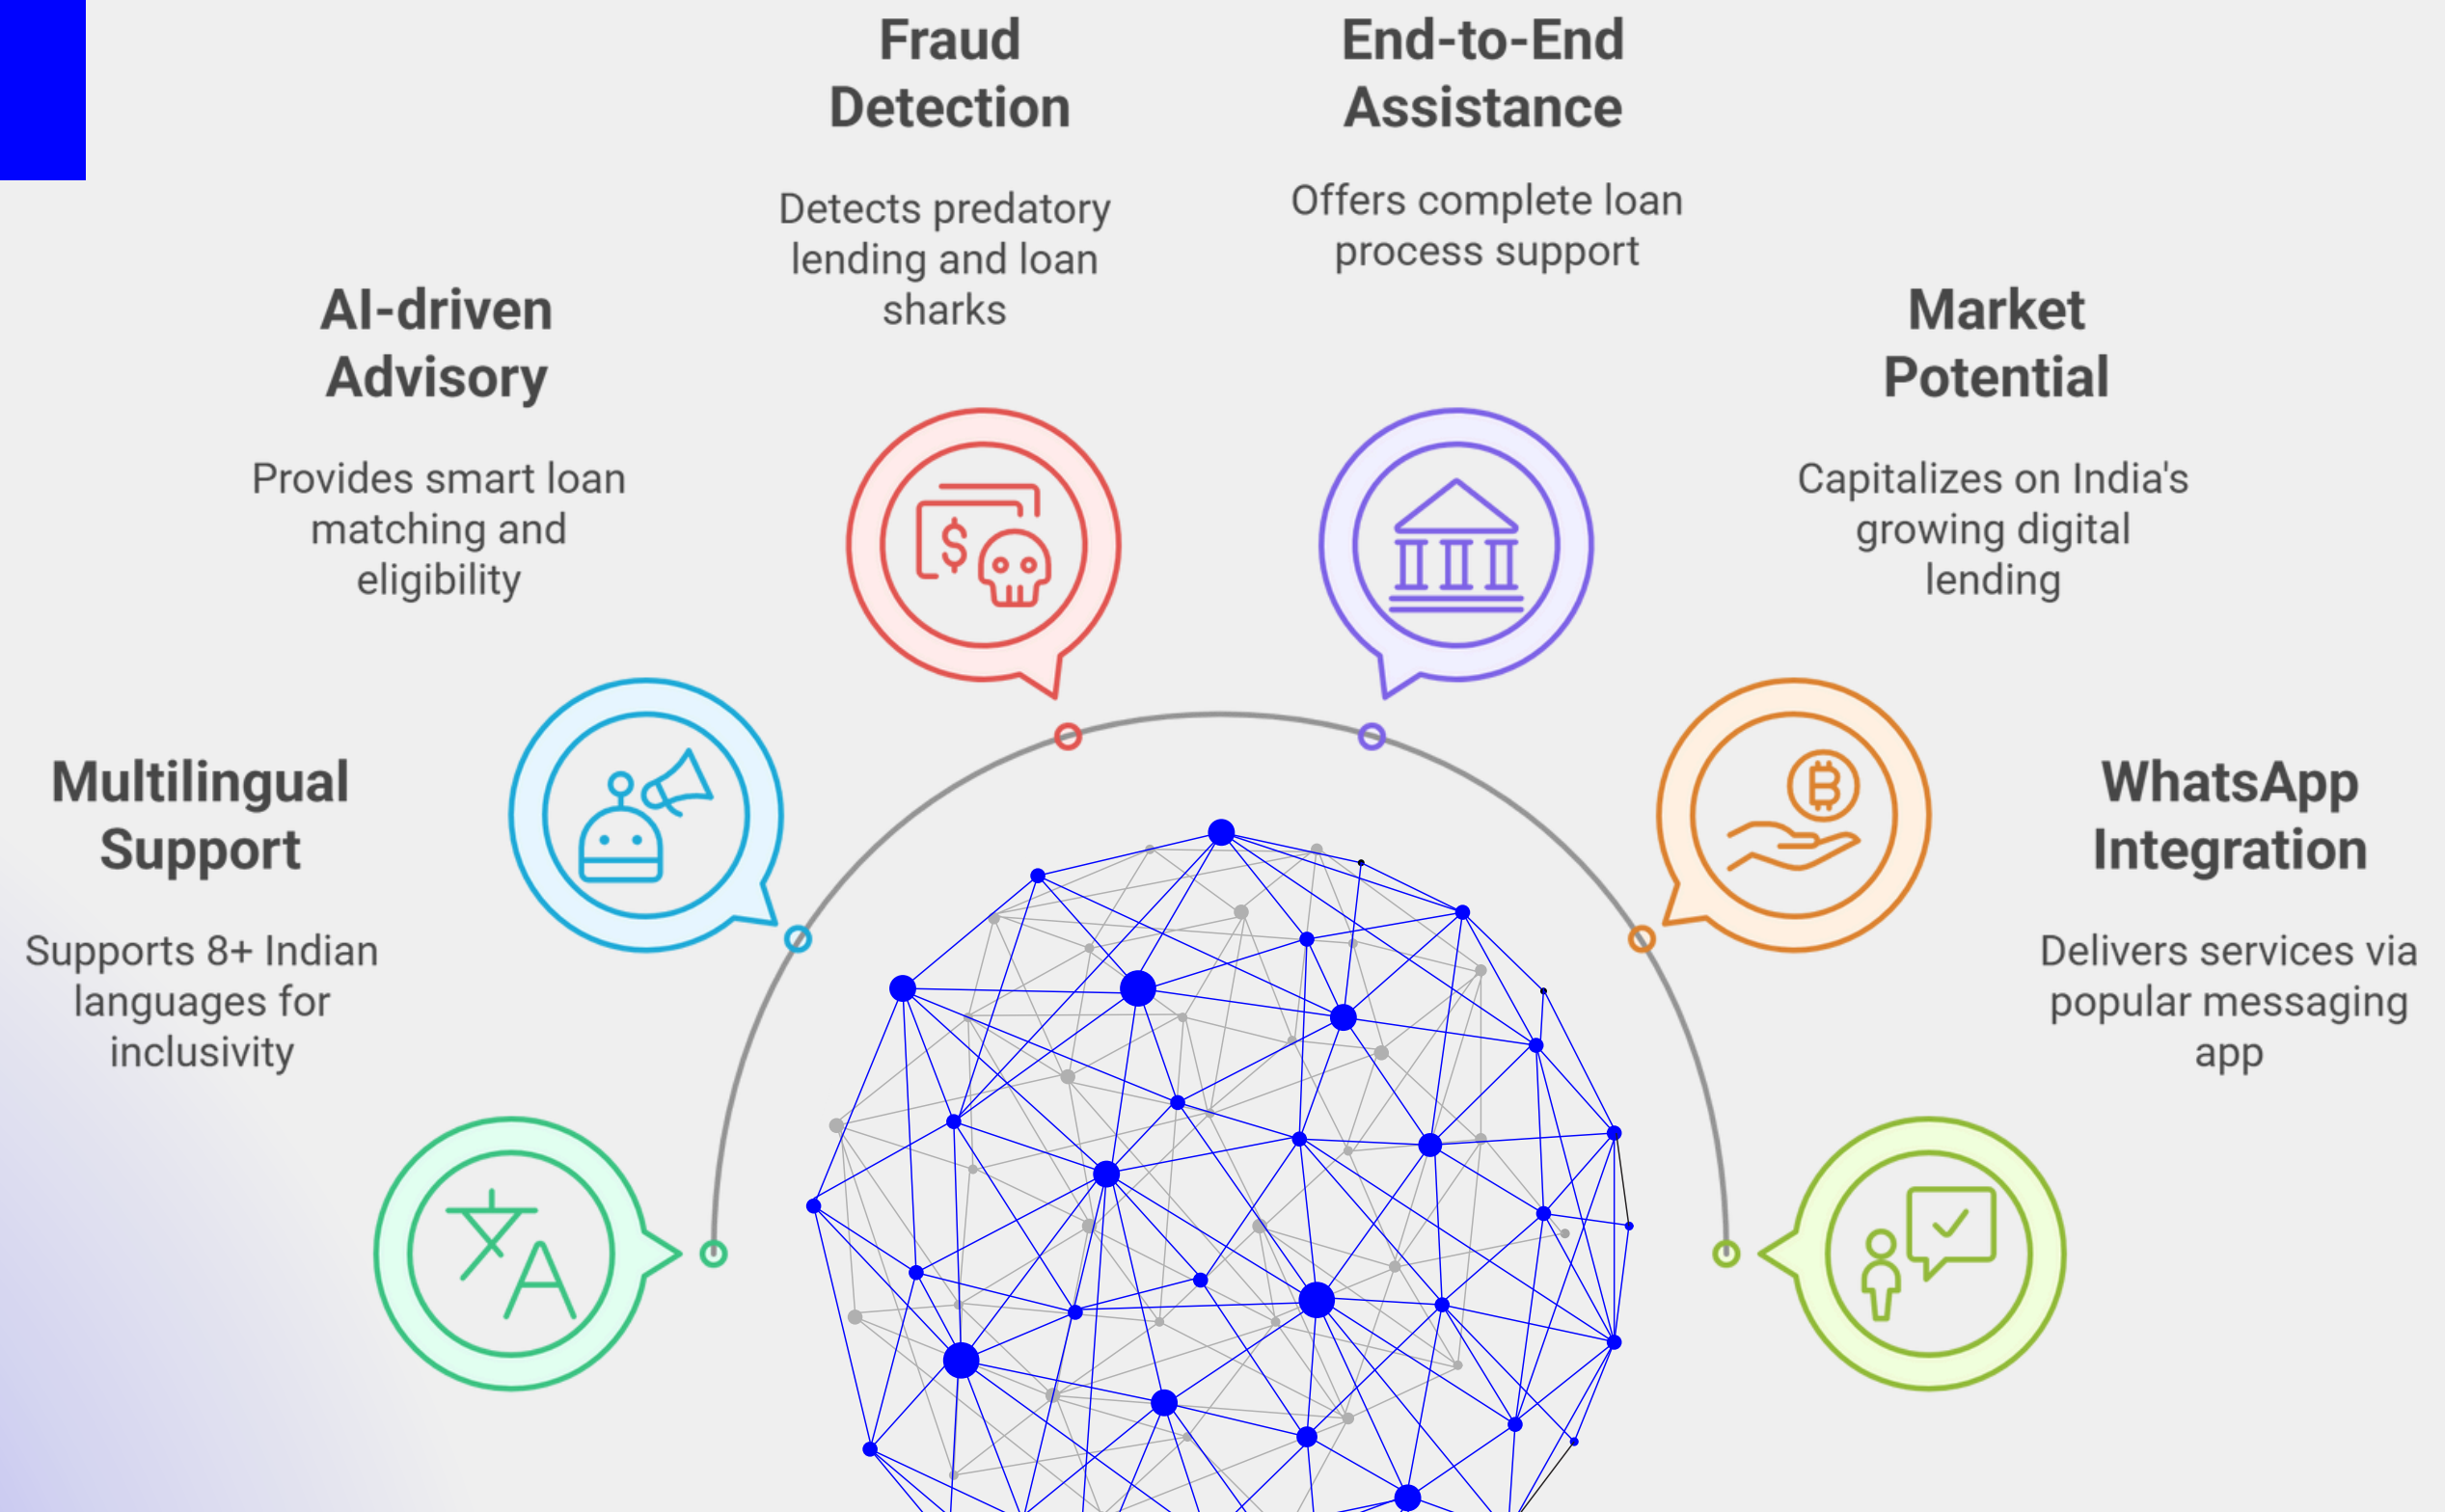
Fraud Detection

Detects predatory lending and loan sharks

End-to-End Assistance

Offers complete loan process support

AI-driven Advisory

Provides smart loan matching and eligibility

Market Potential

Capitalizes on India's growing digital lending

Multilingual Support

Supports 8+ Indian languages for inclusivity

WhatsApp Integration

Delivers services via popular messaging app